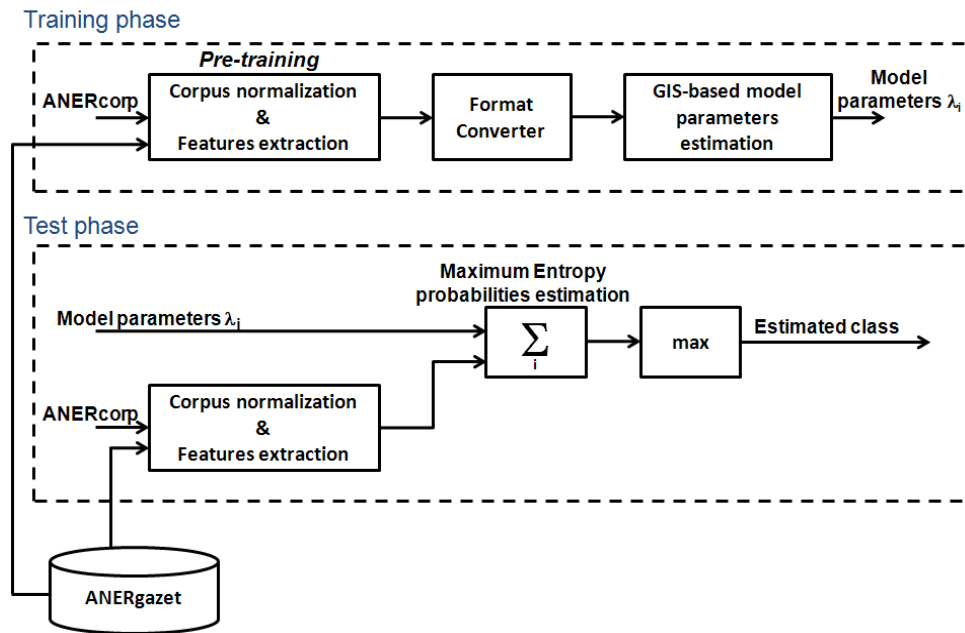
Training phase

Pre-training

ANERcorp

Corpus normalization & Features extraction

Format Converter

GIS-based model parameters estimation

Model parameters $\lambda_i$

Test phase

Maximum Entropy probabilities estimation

Model parameters $\lambda_i$

$\sum_i$

max

Estimated class

ANERcorp

Corpus normalization & Features extraction

ANERgazet